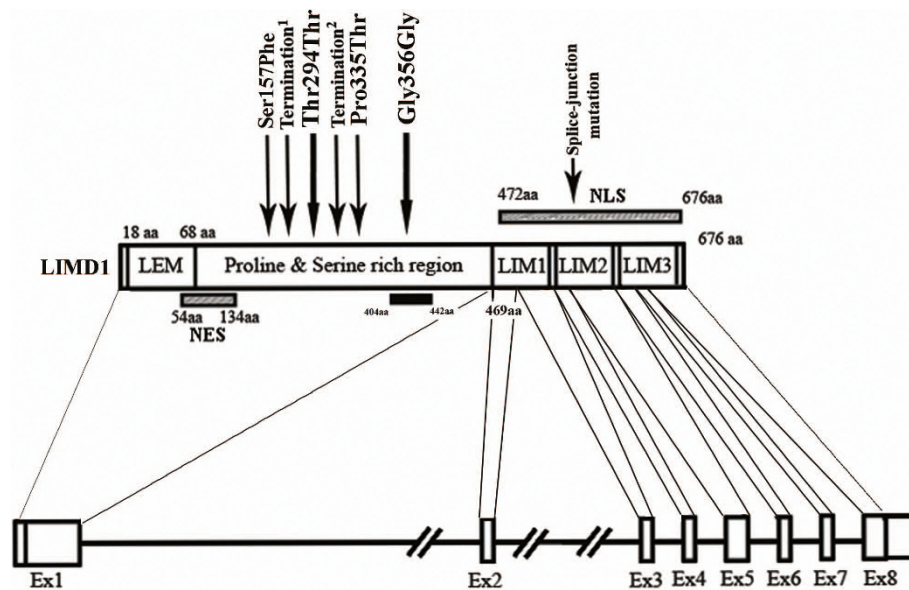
Ser157Phe
Termination$^1$
Thr294Thr
Termination$^2$
Pro335Thr
Gly356Gly
Splice-junction mutation
472aa
NLS
676aa
18 aa
68 aa
676 aa
LIMD1
LEM
Proline & Serine rich region
LIM1
LIM2
LIM3
54aa
134aa
NES
404aa
442aa
469aa
Ex1
Ex2
Ex3
Ex4
Ex5
Ex6
Ex7
Ex8